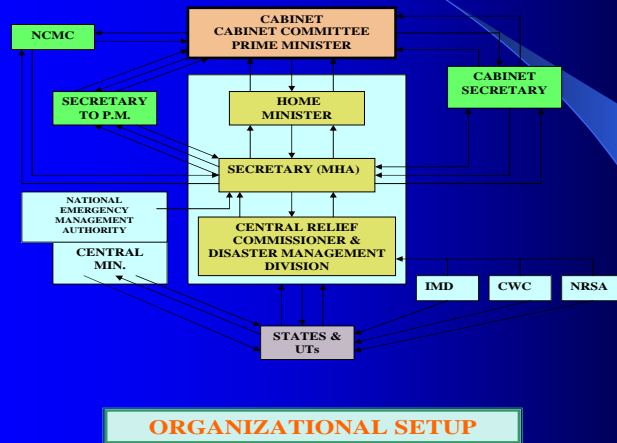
CABINET
CABINET COMMITTEE
PRIME MINISTER

NCMC

CABINET SECRETARY

SECRETARY TO P.M.

HOME MINISTER

SECRETARY (MHA)

NATIONAL EMERGENCY MANAGEMENT AUTHORITY

CENTRAL MIN.

CENTRAL RELIEF COMMISSIONER & DISASTER MANAGEMENT DIVISION

IMD

CWC

NRSA

STATES & UTs

ORGANIZATIONAL SETUP